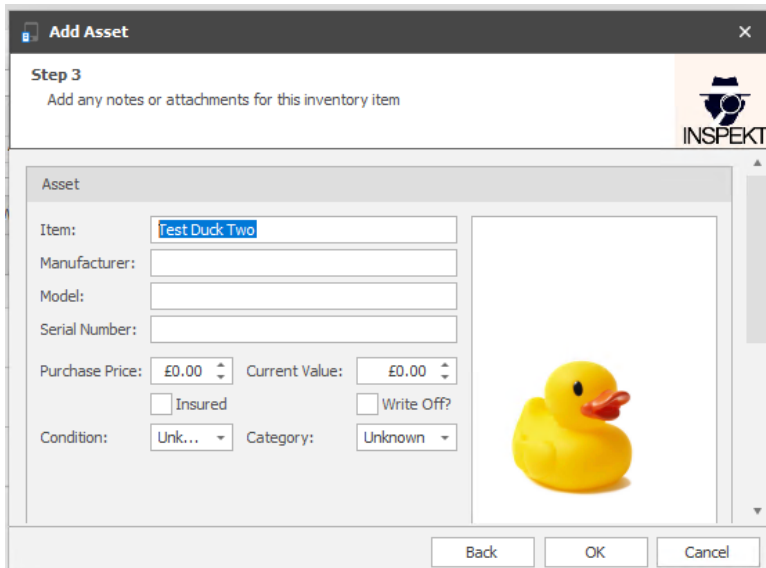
Add Asset
×
Step 3
Add any notes or attachments for this inventory item
INSPEKT
Asset
Item: Test Duck Two
Manufacturer:
Model:
Serial Number:
Purchase Price: £0.00
Current Value: £0.00
Insured
Write Off?
Condition: Unk...
Category: Unknown
Back
OK
Cancel